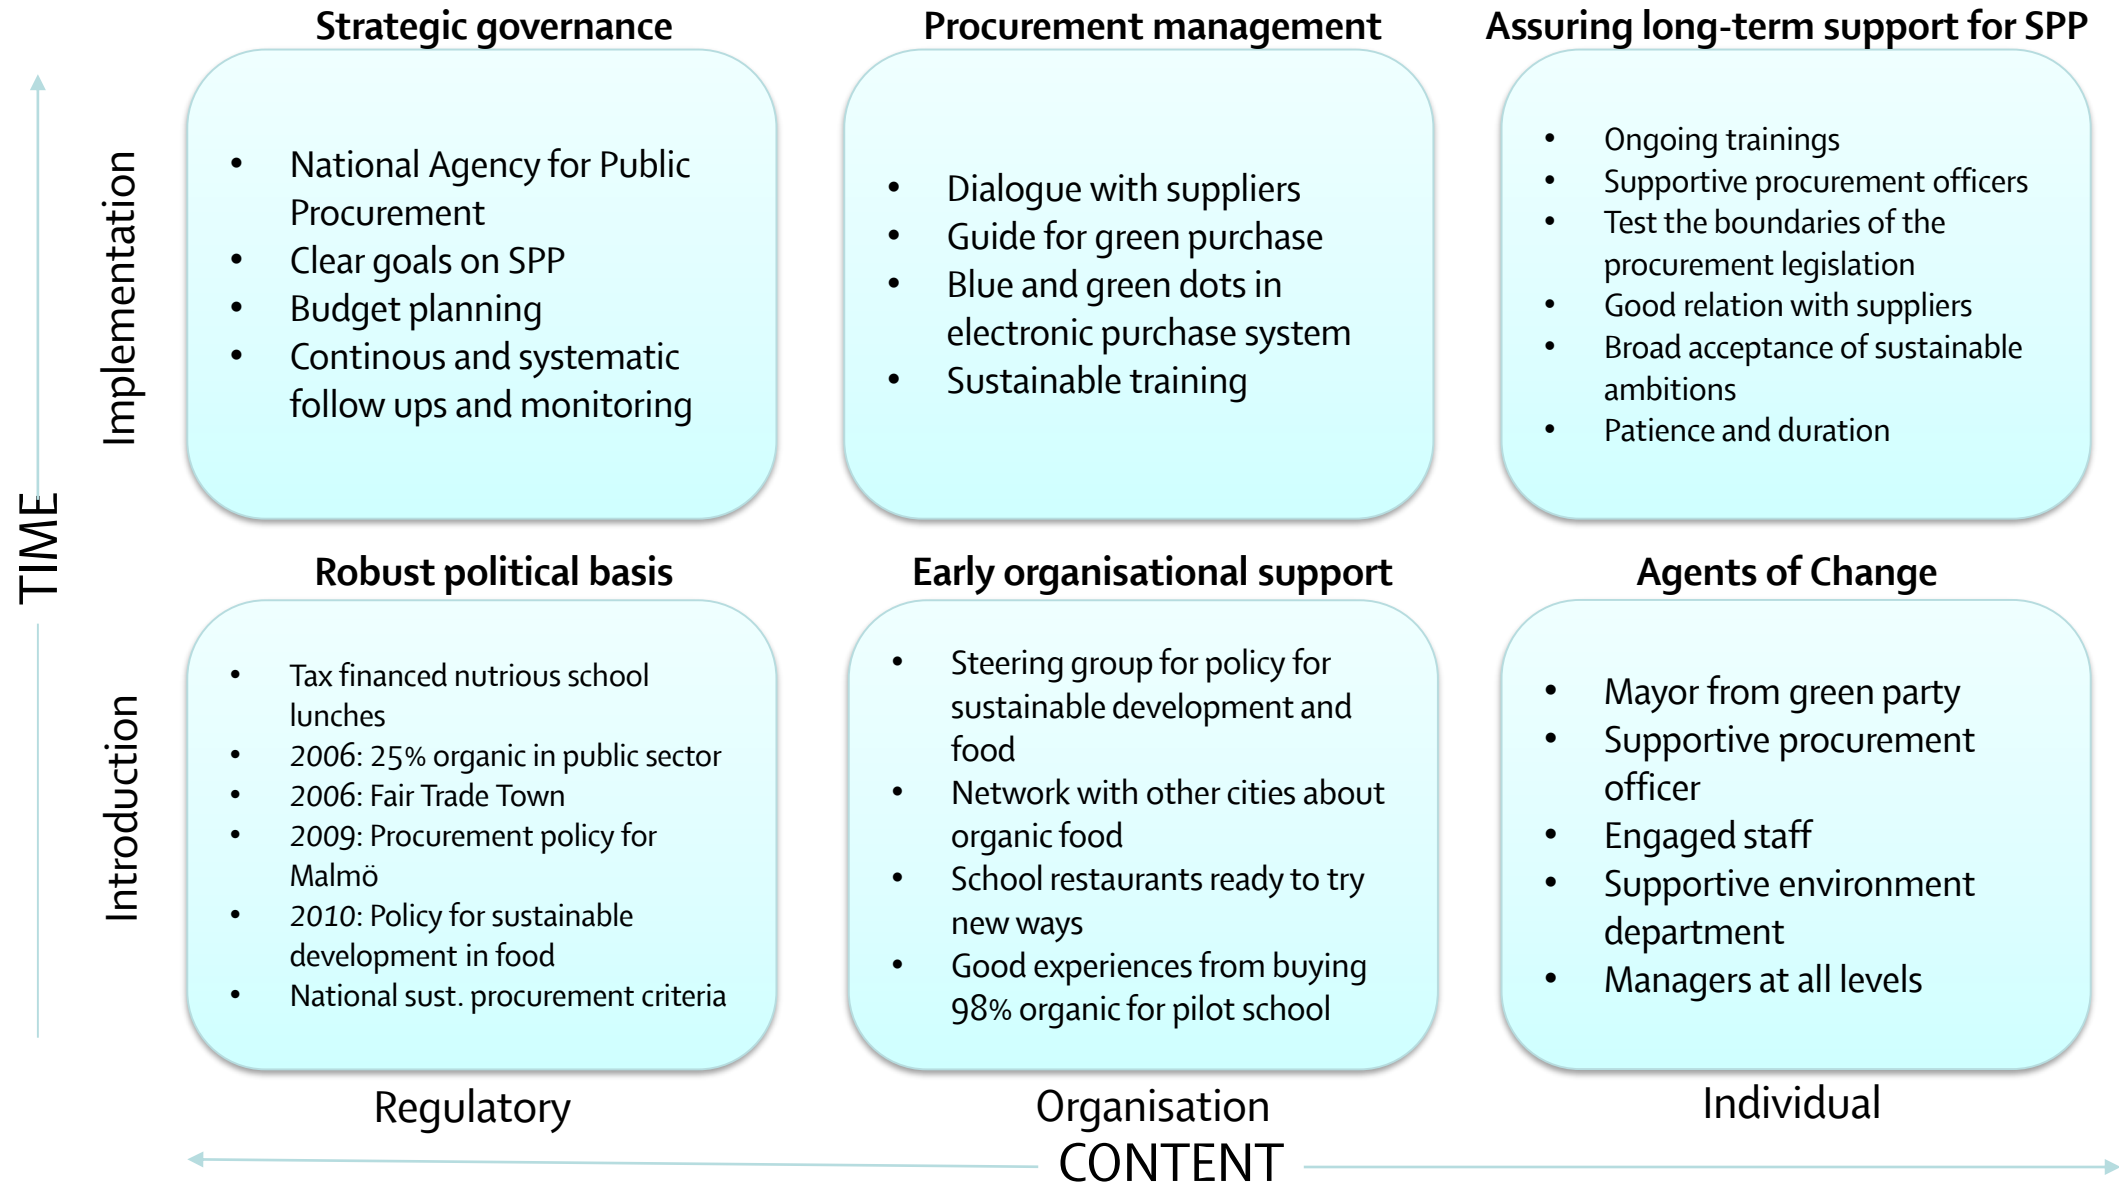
TIME

Implementation

Strategic governance

- National Agency for Public Procurement
- Clear goals on SPP
- Budget planning
- Continous and systematic follow ups and monitoring

Procurement management

- Dialogue with suppliers
- Guide for green purchase
- Blue and green dots in electronic purchase system
- Sustainable training

Assuring long-term support for SPP

- Ongoing trainings
- Supportive procurement officers
- Test the boundaries of the procurement legislation
- Good relation with suppliers
- Broad acceptance of sustainable ambitions
- Patience and duration

Introduction

Robust political basis

- Tax financed nutrious school lunches
- 2006: 25% organic in public sector
- 2006: Fair Trade Town
- 2009: Procurement policy for Malmö
- 2010: Policy for sustainable development in food
- National sust. procurement criteria

Early organisational support

- Steering group for policy for sustainable development and food
- Network with other cities about organic food
- School restaurants ready to try new ways
- Good experiences from buying 98% organic for pilot school

Agents of Change

- Mayor from green party
- Supportive procurement officer
- Engaged staff
- Supportive environment department
- Managers at all levels

Regulatory

Organisation

Individual

CONTENT